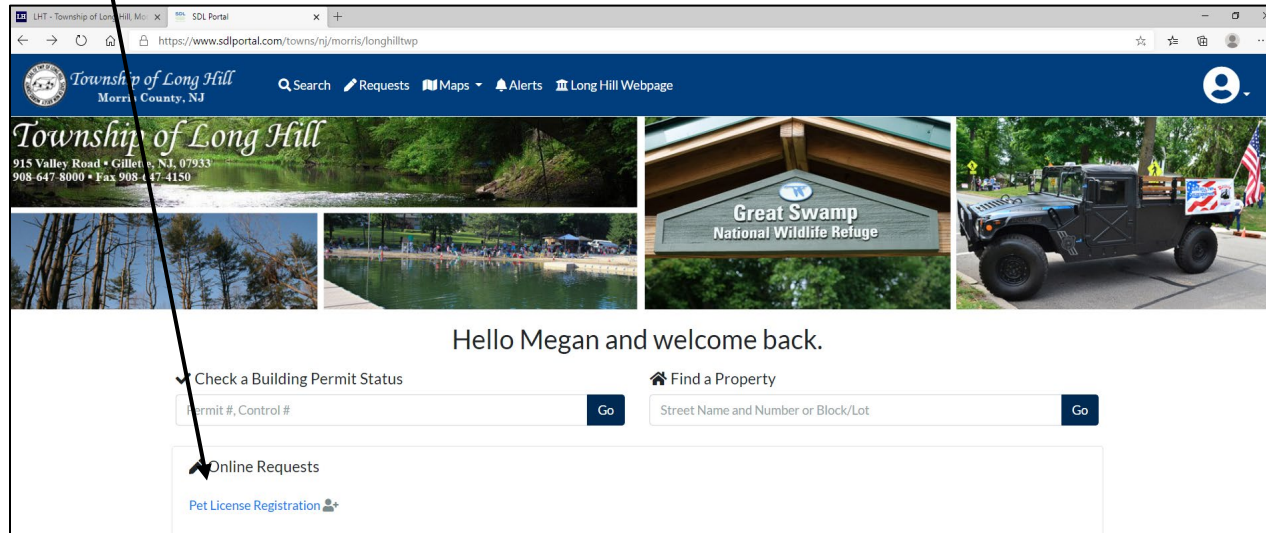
LHT - Township of Long Hill, Mo
SDL Portal
https://www.sdlportal.com/towns/nj/morris/longhilltwp

Township of Long Hill
Morris County, NJ

Search Requests Maps Alerts Long Hill Webpage

Township of Long Hill
915 Valley Road • Gillette, NJ, 07933
908-647-8000 • Fax 908-647-4150

Great Swamp
National Wildlife Refuge

Hello Megan and welcome back.

Check a Building Permit Status
Permit #, Control #
Go

Find a Property
Street Name and Number or Block/Lot
Go

Online Requests

Pet License Registration